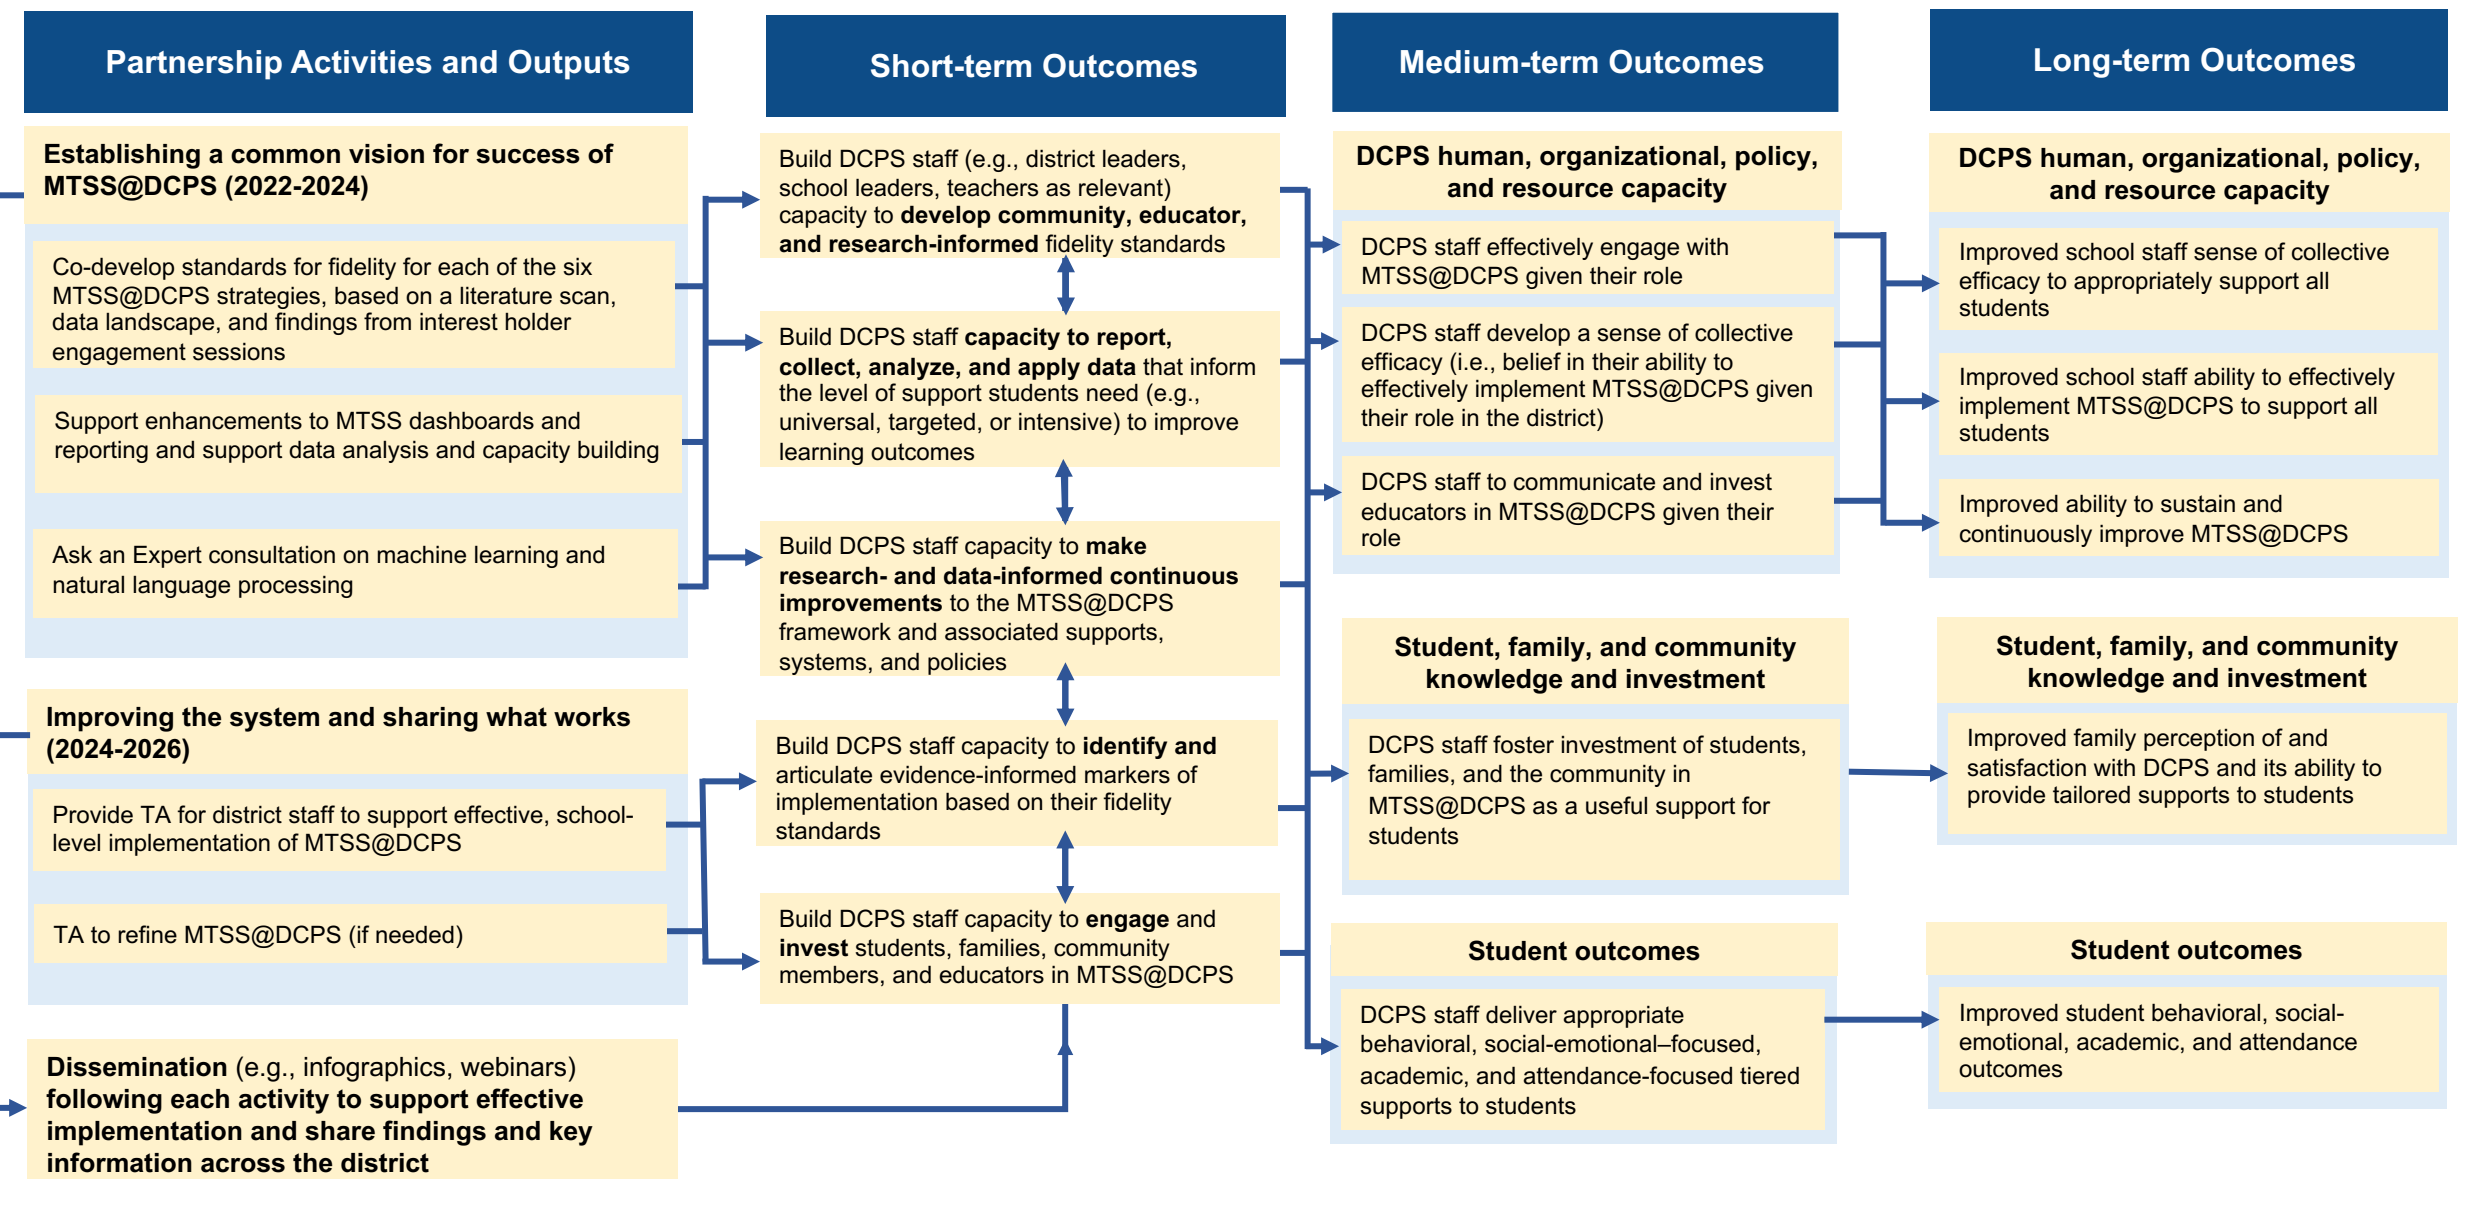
Partnership Activities and Outputs

Establishing a common vision for success of MTSS@DCPS (2022-2024)

Co-develop standards for fidelity for each of the six MTSS@DCPS strategies, based on a literature scan, data landscape, and findings from interest holder engagement sessions

Support enhancements to MTSS dashboards and reporting and support data analysis and capacity building

Ask an Expert consultation on machine learning and natural language processing

Improving the system and sharing what works (2024-2026)

Provide TA for district staff to support effective, school-level implementation of MTSS@DCPS

TA to refine MTSS@DCPS (if needed)

Dissemination (e.g., infographics, webinars) following each activity to support effective implementation and share findings and key information across the district

Short-term Outcomes

Build DCPS staff (e.g., district leaders, school leaders, teachers as relevant) capacity to develop community, educator, and research-informed fidelity standards

Build DCPS staff capacity to report, collect, analyze, and apply data that inform the level of support students need (e.g., universal, targeted, or intensive) to improve learning outcomes

Build DCPS staff capacity to make research- and data-informed continuous improvements to the MTSS@DCPS framework and associated supports, systems, and policies

Build DCPS staff capacity to identify and articulate evidence-informed markers of implementation based on their fidelity standards

Build DCPS staff capacity to engage and invest students, families, community members, and educators in MTSS@DCPS

Medium-term Outcomes

DCPS human, organizational, policy, and resource capacity

DCPS staff effectively engage with MTSS@DCPS given their role

DCPS staff develop a sense of collective efficacy (i.e., belief in their ability to effectively implement MTSS@DCPS given their role in the district)

DCPS staff to communicate and invest educators in MTSS@DCPS given their role

Student, family, and community knowledge and investment

DCPS staff foster investment of students, families, and the community in MTSS@DCPS as a useful support for students

Student outcomes

DCPS staff deliver appropriate behavioral, social-emotional–focused, academic, and attendance-focused tiered supports to students

Long-term Outcomes

DCPS human, organizational, policy, and resource capacity

Improved school staff sense of collective efficacy to appropriately support all students

Improved school staff ability to effectively implement MTSS@DCPS to support all students

Improved ability to sustain and continuously improve MTSS@DCPS

Student, family, and community knowledge and investment

Improved family perception of and satisfaction with DCPS and its ability to provide tailored supports to students

Student outcomes

Improved student behavioral, social-emotional, academic, and attendance outcomes